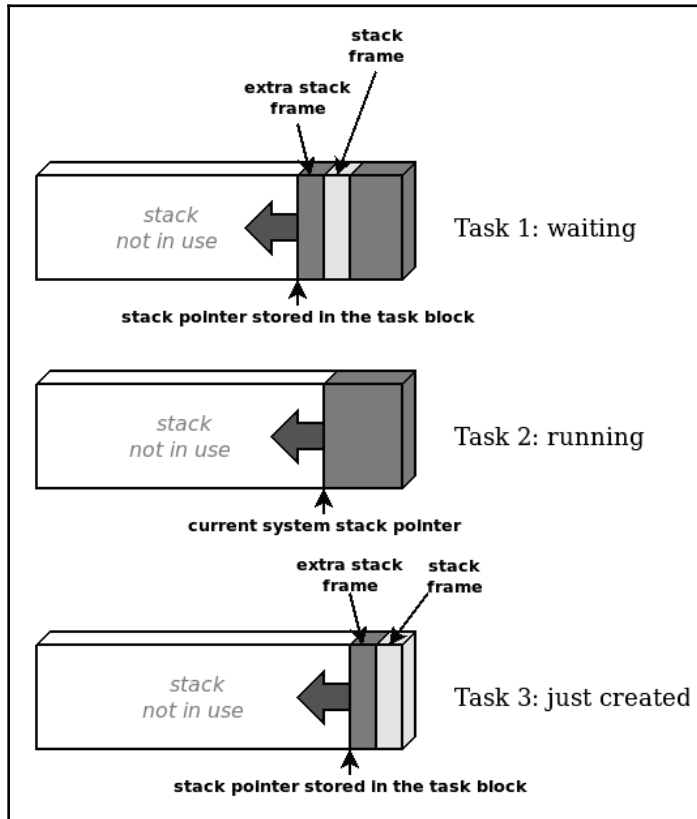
stack frame

extra stack frame

stack not in use

Task 1: waiting

stack pointer stored in the task block

stack not in use

Task 2: running

current system stack pointer

extra stack frame

stack frame

stack not in use

Task 3: just created

stack pointer stored in the task block